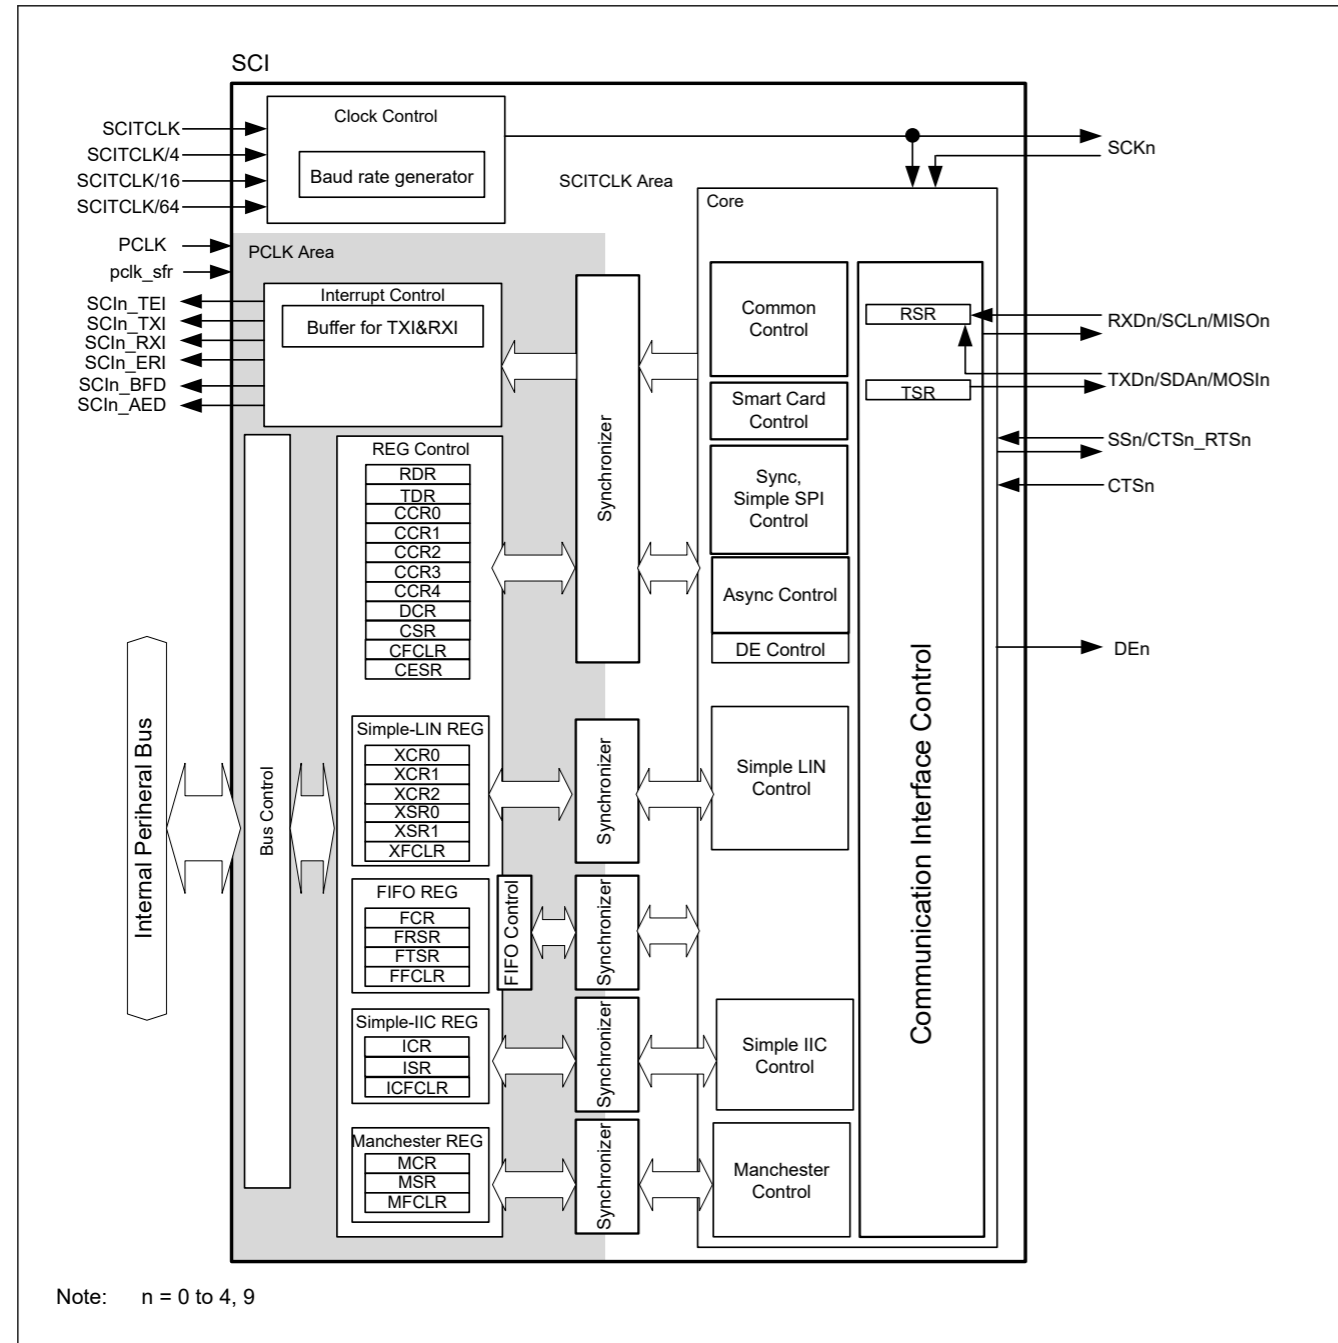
SCI

SCITCLK
SCITCLK/4
SCITCLK/16
SCITCLK/64

Clock Control

Baud rate generator

SCKn

SCITCLK Area

Core

PCLK
pclk_sfr

PCLK Area

SCIn_TEI
SCIn_TXI
SCIn_RXI
SCIn_ERI
SCIn_BFD
SCIn_AED

Interrupt Control

Buffer for TXI&RXI

Synchronizer

Common Control

RSR

RXDn/SCLn/MISOn

TXDn/SDAn/MOSIn

TSR

Smart Card Control

SSn/CTSn_RTSn

CTSn

Sync, Simple SPI Control

Async Control

DE Control

DEn

REG Control

RDR
TDR
CCR0
CCR1
CCR2
CCR3
CCR4
DCR
CSR
CFCLR
CESR

Communication Interface Control

Internal Periheral Bus

Bus Control

Simple-LIN REG

XCR0
XCR1
XCR2
XSR0
XSR1
XFCLR

Synchronizer

Simple LIN Control

FIFO REG

FCR
FRSR
FTSR
FFCLR

FIFO Control

Synchronizer

Simple-IIC REG

ICR
ISR
ICFCLR

Synchronizer

Simple IIC Control

Manchester REG

MCR
MSR
MFCLR

Synchronizer

Manchester Control

Note: n = 0 to 4, 9